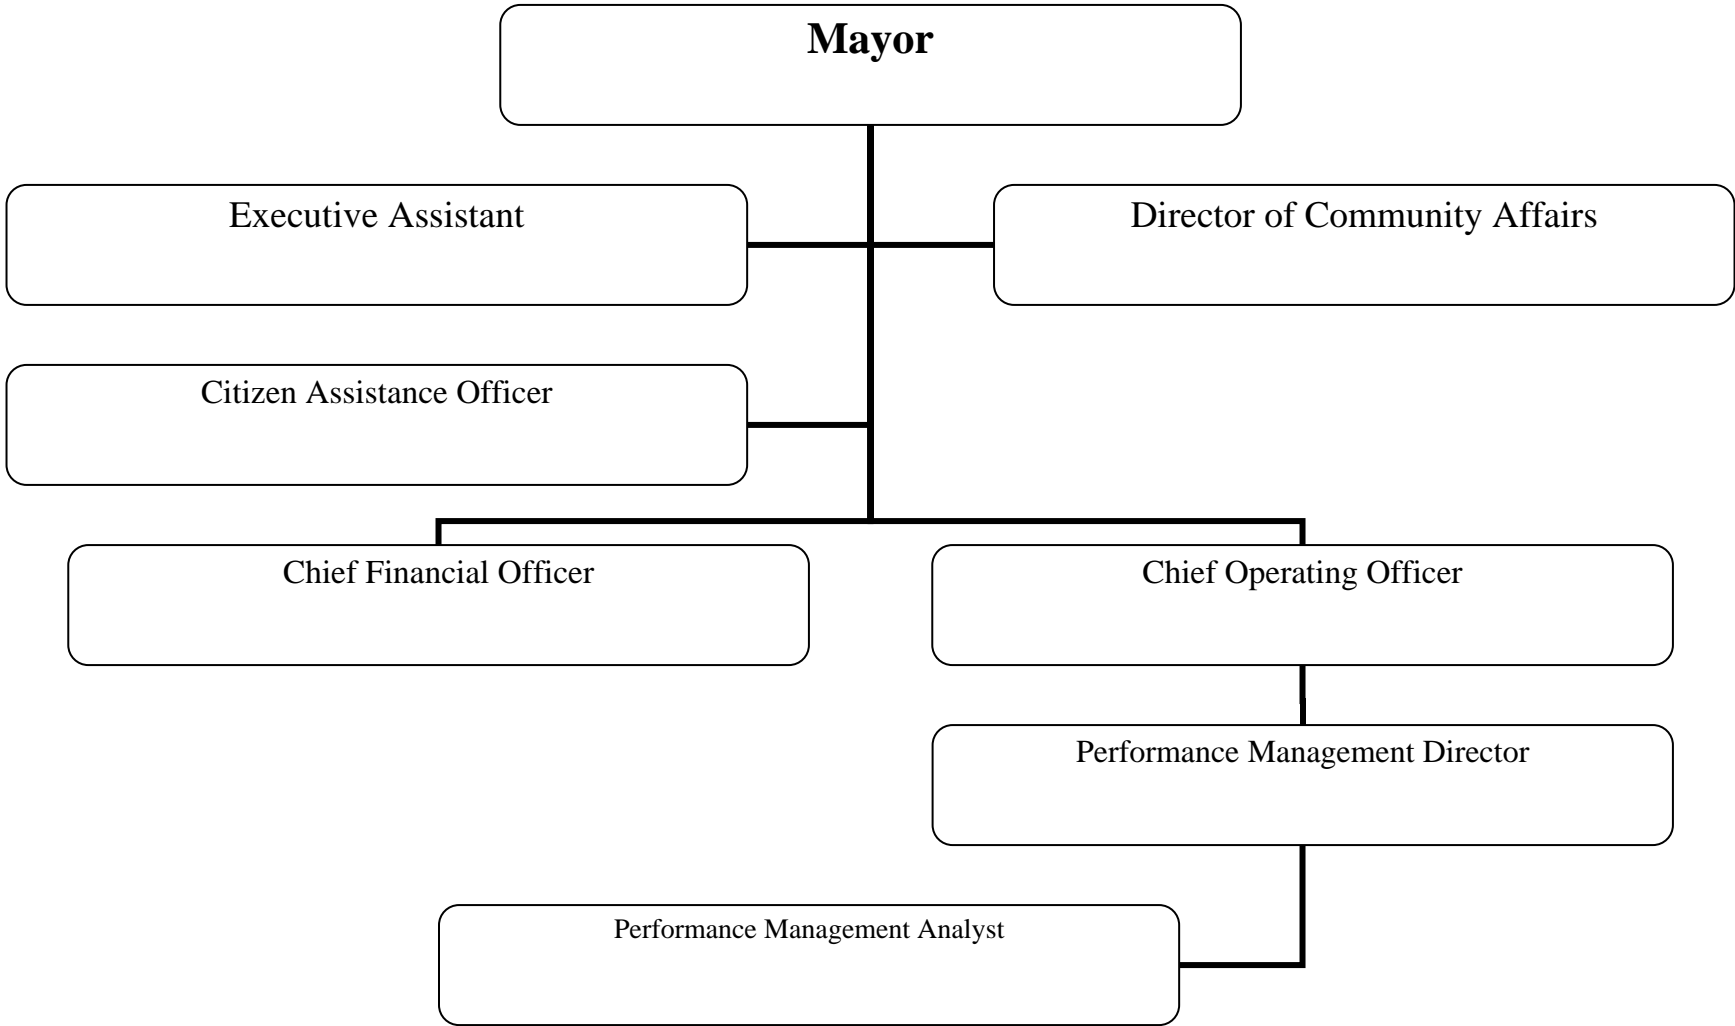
Mayor

Executive Assistant

Director of Community Affairs

Citizen Assistance Officer

Chief Financial Officer

Chief Operating Officer

Performance Management Director

Performance Management Analyst